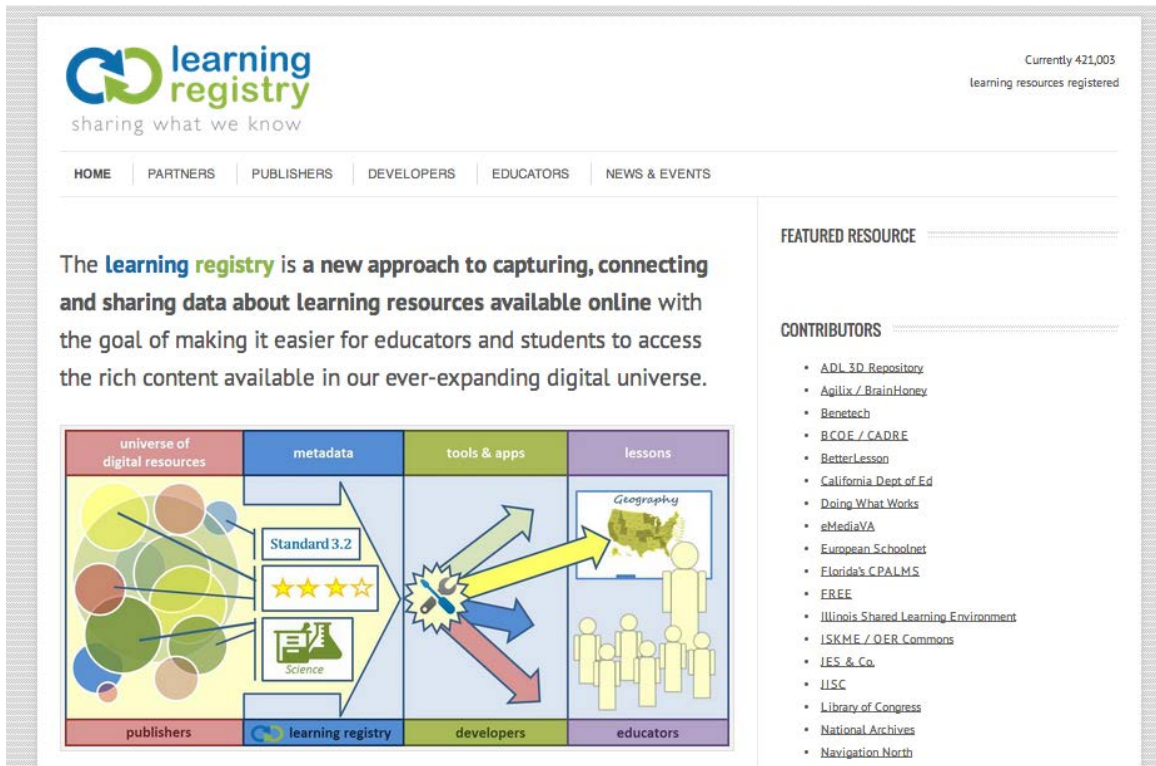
learning registry
sharing what we know

Currently 421,003 learning resources registered

HOME PARTNERS PUBLISHERS DEVELOPERS EDUCATORS NEWS & EVENTS

The learning registry is a new approach to capturing, connecting and sharing data about learning resources available online with the goal of making it easier for educators and students to access the rich content available in our ever-expanding digital universe.

universe of digital resources | metadata | tools & apps | lessons

Standard 3.2

Science

Geography

publishers | learning registry | developers | educators

FEATURED RESOURCE

CONTRIBUTORS

- ADL 3D Repository
- Agilix / BrainHoney
- Benetech
- BCOE / CADRE
- BetterLesson
- California Dept of Ed
- Doing What Works
- eMediaVA
- European Schoolnet
- Florida's CPALMS
- FREE
- Illinois Shared Learning Environment
- ISKME / OER Commons
- JES & Co.
- JISC
- Library of Congress
- National Archives
- Navigation North